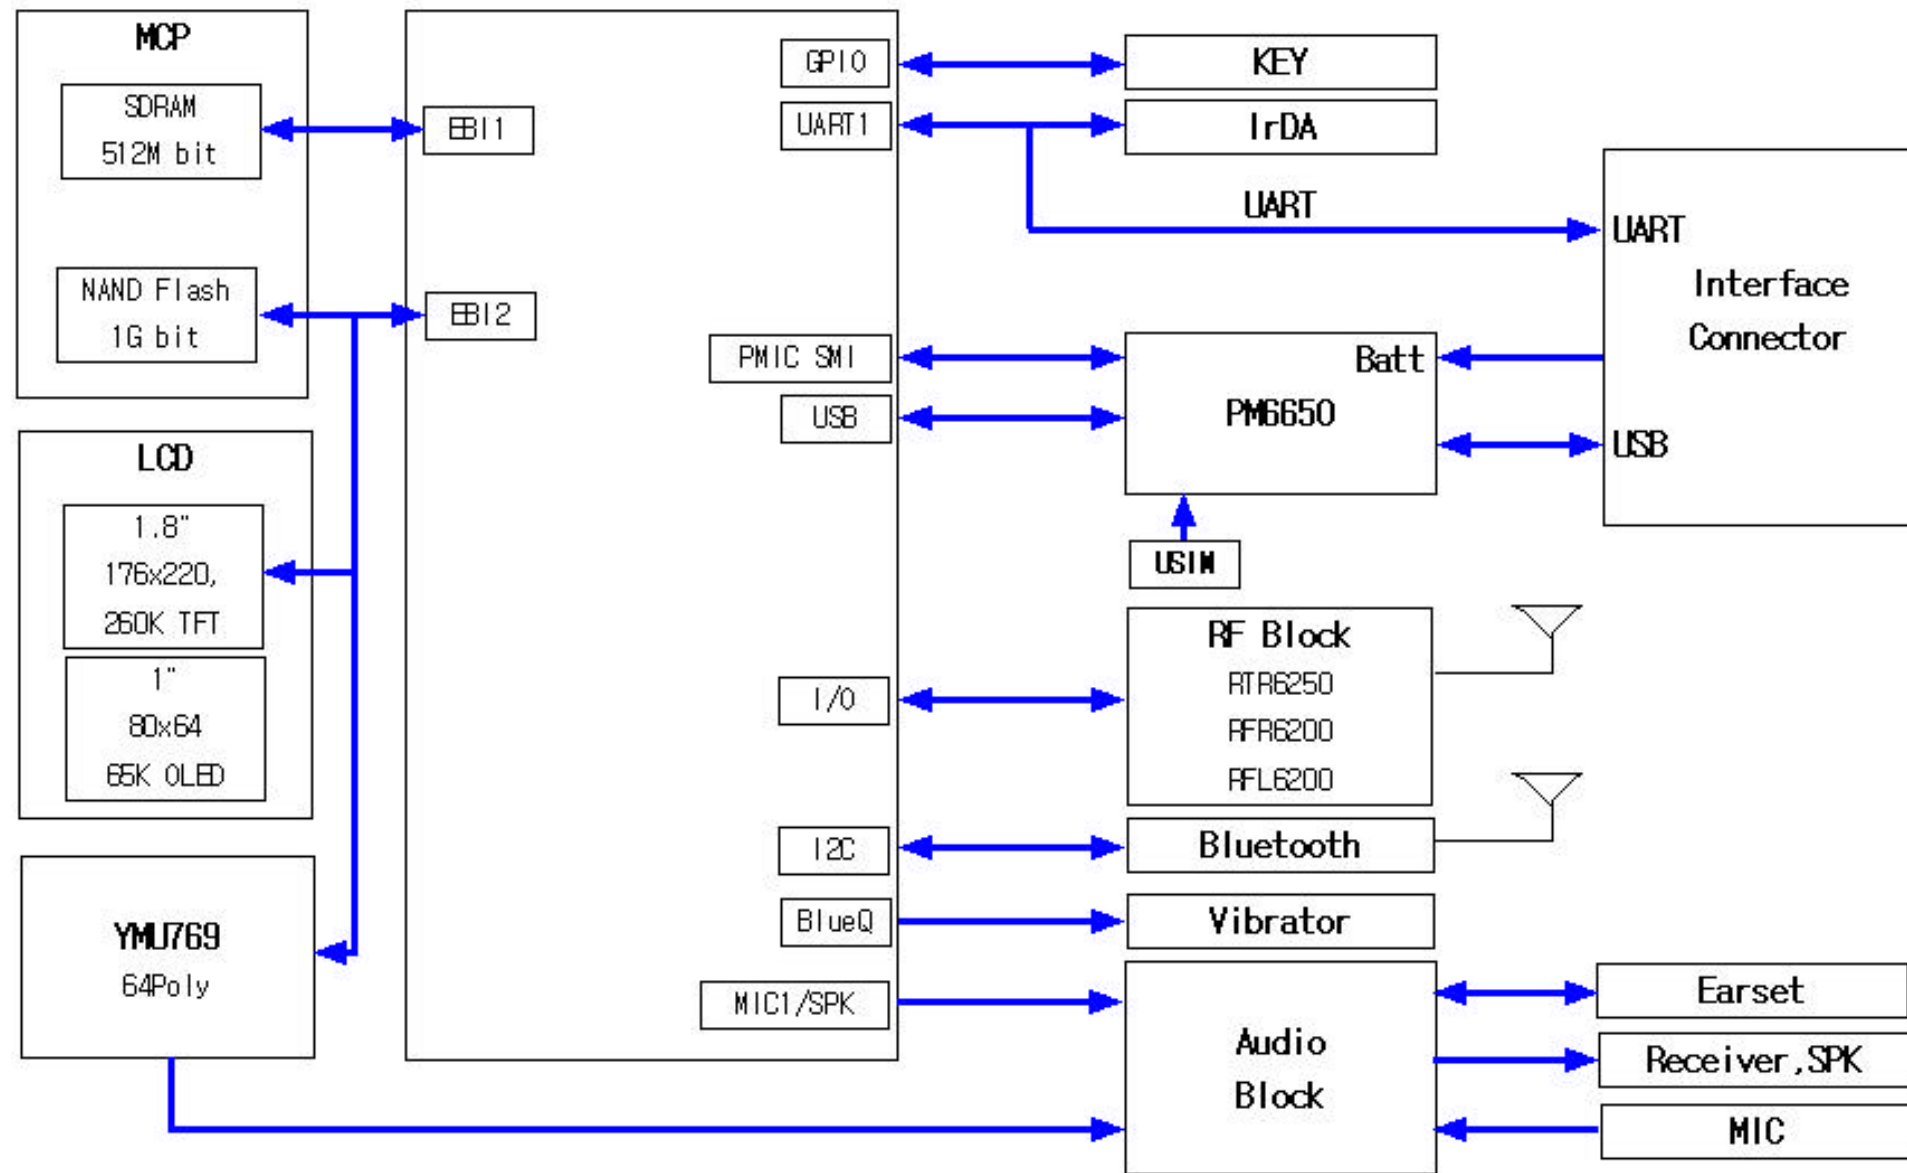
MCP

SDRAM
512M bit

NAND Flash
1G bit

LCD

1.8"
176x220,
260K TFT

1"
80x64
65K OLED

YMU769
64Poly

EBI1

EBI2

GPIO

UART1

PMIC SMI

USB

I/O

I2C

BlueQ

MIC1/SPK

KEY

IrDA

UART

PM6650

Batt

USIM

RF Block
RTR6250
RFR6200
RFL6200

Bluetooth

Vibrator

Audio
Block

UART
Interface
Connector
USB

Earset

Receiver,SPK

MIC